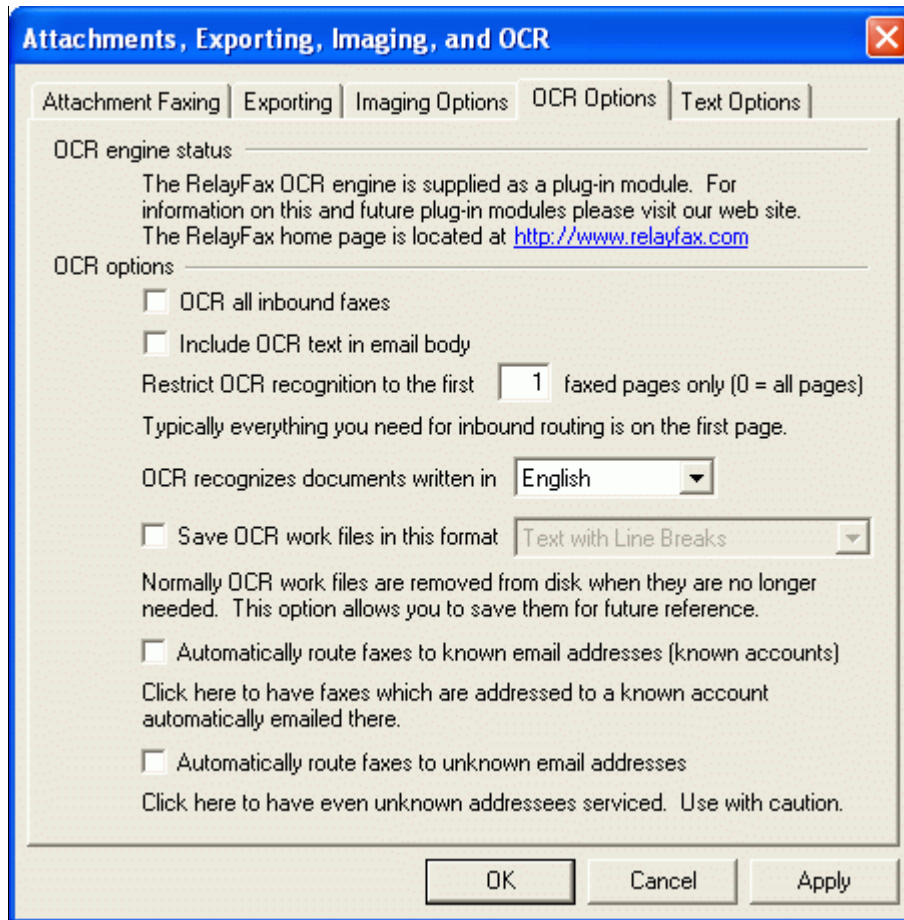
Attachments, Exporting, Imaging, and OCR

Attachment Faxing | Exporting | Imaging Options | OCR Options | Text Options

OCR engine status

The RelayFax OCR engine is supplied as a plug-in module. For information on this and future plug-in modules please visit our web site. The RelayFax home page is located at http://www.relayfax.com

OCR options

OCR all inbound faxes

Include OCR text in email body

Restrict OCR recognition to the first 1 faxed pages only (0 = all pages)

Typically everything you need for inbound routing is on the first page.

OCR recognizes documents written in English

Save OCR work files in this format Text with Line Breaks

Normally OCR work files are removed from disk when they are no longer needed. This option allows you to save them for future reference.

Automatically route faxes to known email addresses (known accounts)

Click here to have faxes which are addressed to a known account automatically emailed there.

Automatically route faxes to unknown email addresses

Click here to have even unknown addressees serviced. Use with caution.

OK Cancel Apply